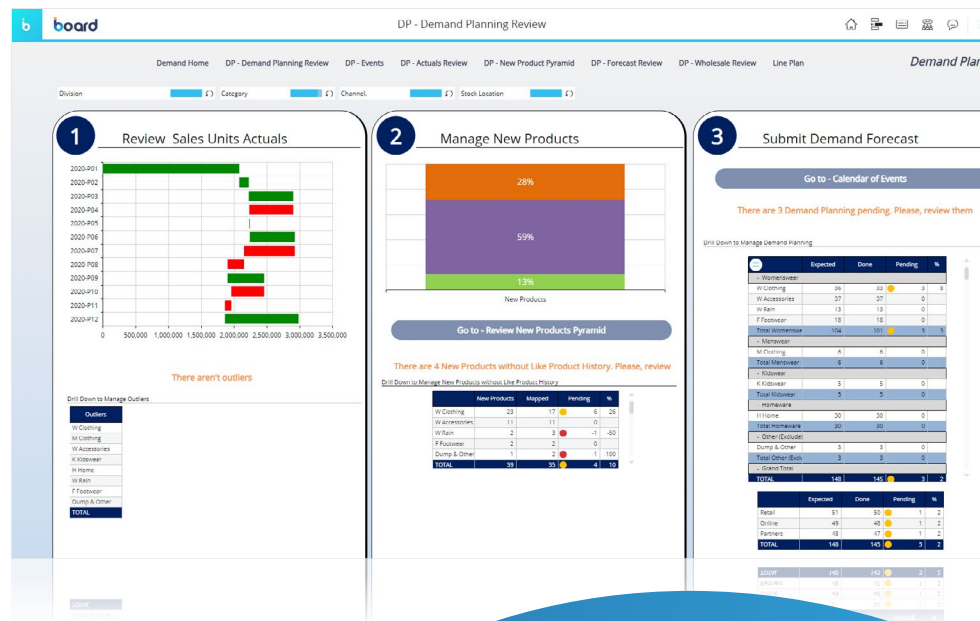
b board

DP - Demand Planning Review

Demand Home DP - Demand Planning Review DP - Events DP - Actuals Review DP - New Product Pyramid DP - Forecast Review DP - Wholesale Review Line Plan

Demand Plan

Division Category Channel Stock Location

1 Review Sales Units Actuals

2020-P01
2020-P02
2020-P03
2020-P04
2020-P05
2020-P06
2020-P07
2020-P08
2020-P09
2020-P10
2020-P11
2020-P12

0 500,000 1,000,000 1,500,000 2,000,000 2,500,000 3,000,000 3,500,000

There aren't outliers

Drill Down to Manage Outliers

| Outliers |
|---|
| W Clothing |
| M Clothing |
| W Accessories |
| K Kidswear |
| H Home |
| W Rain |
| F Footwear |
| Dump & Other |
| TOTAL |

2 Manage New Products

28%
59%
13%

New Products

Go to - Review New Products Pyramid

There are 4 New Products without Like Product History. Please, review

Drill Down to Manage New Products without Like Product History

| | New Products | Mapped | Pending | % |
|---|---|---|---|---|
| W Clothing | 23 | 17 | 6 | 26 |
| W Accessories | 11 | 11 | 0 | |
| W Rain | 2 | 3 | -1 | -50 |
| F Footwear | 2 | 2 | 0 | |
| Dump & Other | 1 | 2 | 1 | 100 |
| TOTAL | 39 | 35 | 4 | 10 |

3 Submit Demand Forecast

Go to - Calendar of Events

There are 3 Demand Planning pending. Please, review them

Drill Down to Manage Demand Planning

| | Expected | Done | Pending | % |
|---|---|---|---|---|
| - Womenswear | | | | |
| W Clothing | 36 | 33 | 3 | 8 |
| W Accessories | 37 | 37 | 0 | |
| W Rain | 13 | 13 | 0 | |
| F Footwear | 18 | 18 | 0 | |
| Total Womenswe | 104 | 101 | 3 | 3 |
| - Menswear | | | | |
| M Clothing | 6 | 6 | 0 | |
| Total Menswear | 6 | 6 | 0 | |
| - Kidswear | | | | |
| K Kidswear | 5 | 5 | 0 | |
| Total Kidswear | 5 | 5 | 0 | |
| - Homeware | | | | |
| H Home | 30 | 30 | 0 | |
| Total Homeware | 30 | 30 | 0 | |
| - Other (Exclude) | | | | |
| Dump & Other | 3 | 3 | 0 | |
| Total Other (Excl) | 3 | 3 | 0 | |
| - Grand Total | | | | |
| TOTAL | 148 | 145 | 3 | 2 |

| | Expected | Done | Pending | % |
|---|---|---|---|---|
| Retail | 51 | 50 | 1 | 2 |
| Online | 49 | 48 | 1 | 2 |
| Partners | 48 | 47 | 1 | 2 |
| TOTAL | 148 | 145 | 3 | 2 |